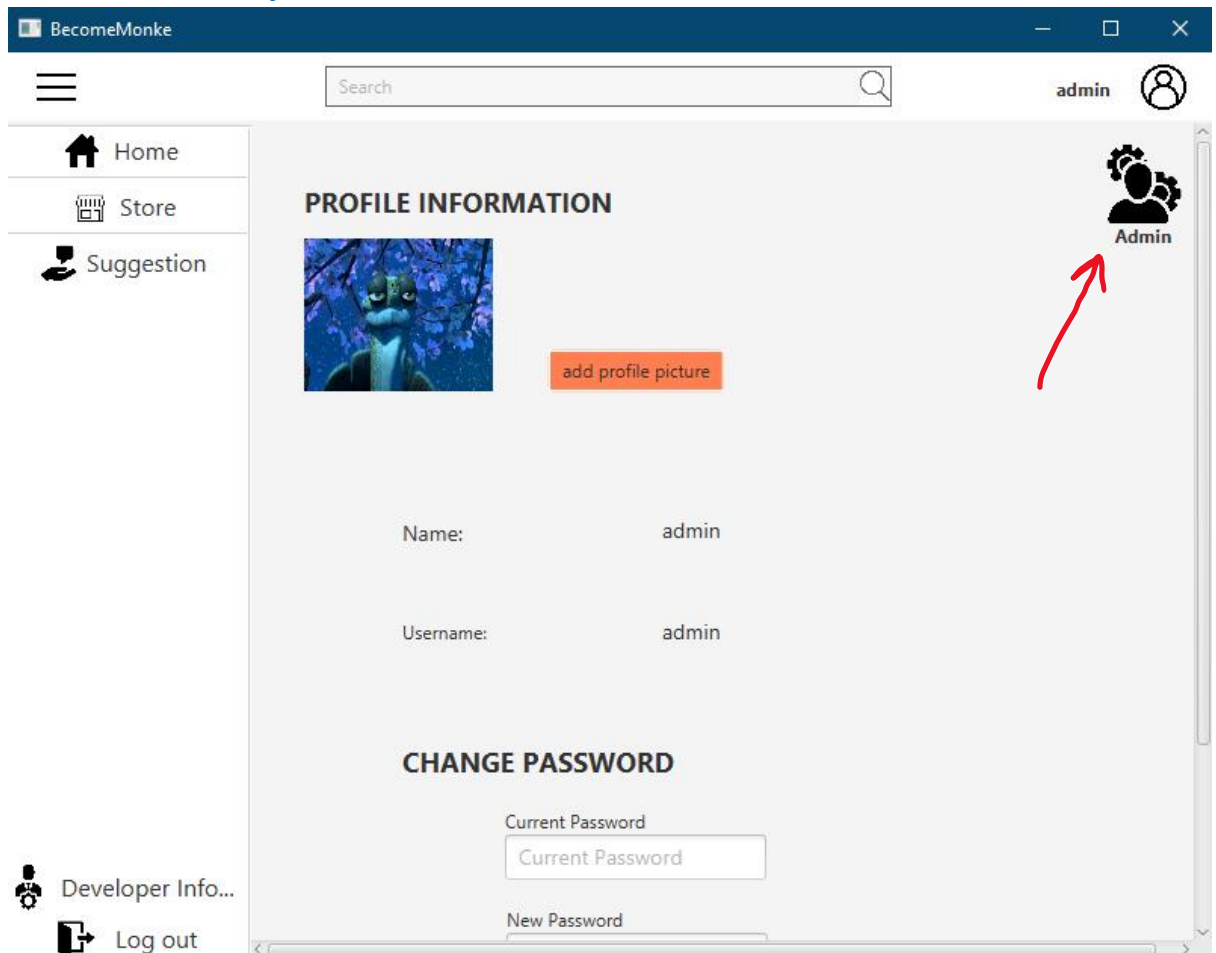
BecomeMonke

Search

admin

Home

Store

Suggestion

PROFILE INFORMATION

Admin

add profile picture

Name: admin

Username: admin

CHANGE PASSWORD

Current Password

Current Password

New Password

Developer Info...

Log out